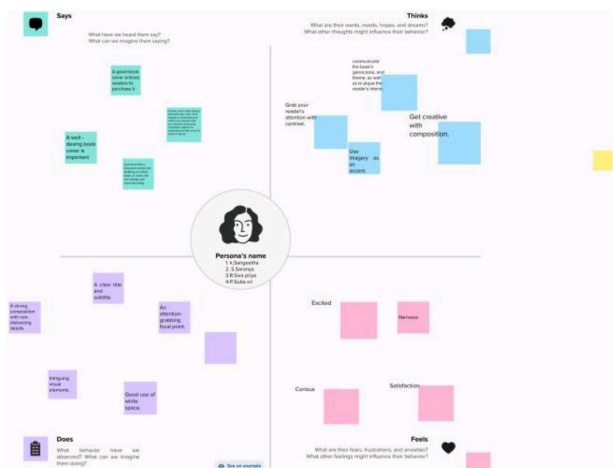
Says

What have we heard them say?
What can we imagine them saying?

A good book cover entices readers to purchase it.

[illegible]

A well-desing book cover is important

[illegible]

Thinks

What are their wants, needs, hopes, and dreams?
What other thoughts might influence their behavior?

communicate the book's genre,tone, and theme, as well as to pique the reader's interest

Grab your reader's attention with contrast.

Get creative with composition.

Use imagery as an accent

Persona's name
1.k.Sangeetha
2.S.Soniya
3.R.Siva priya
4.P.Suba sri

A strong composition with non-distracting details.

A clear title and subtitle.

An attention-grabbing focal point.

Intriguing visual elements.

Good use of white space.

Excited

Nervous

Curious

Satisfaction

Does

What behavior have we observed? What can we imagine them doing?

See an example

Feels

What are their fears, frustrations, and anxieties?
What other feelings might influence their behavior?